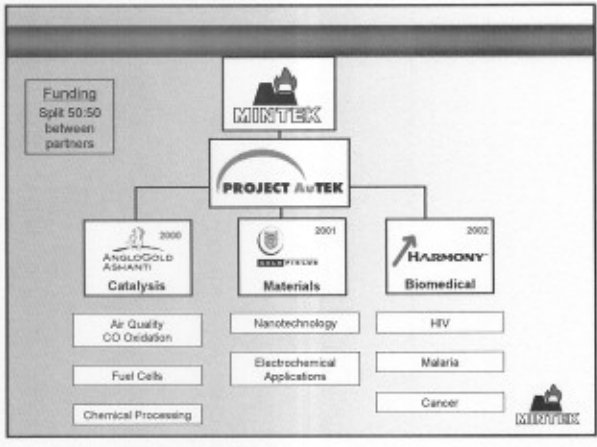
Funding
Split 50:50 between partners

MINTEK

PROJECT AuTEK

2000
ANGLOGOLD ASHANTI
Catalysis

2001
GOLDFIELDS
Materials

2002
HARMONY
Biomedical

Air Quality
CO Oxidation

Fuel Cells

Chemical Processing

Nanotechnology

Electrochemical Applications

HIV

Malaria

Cancer

MINTEK